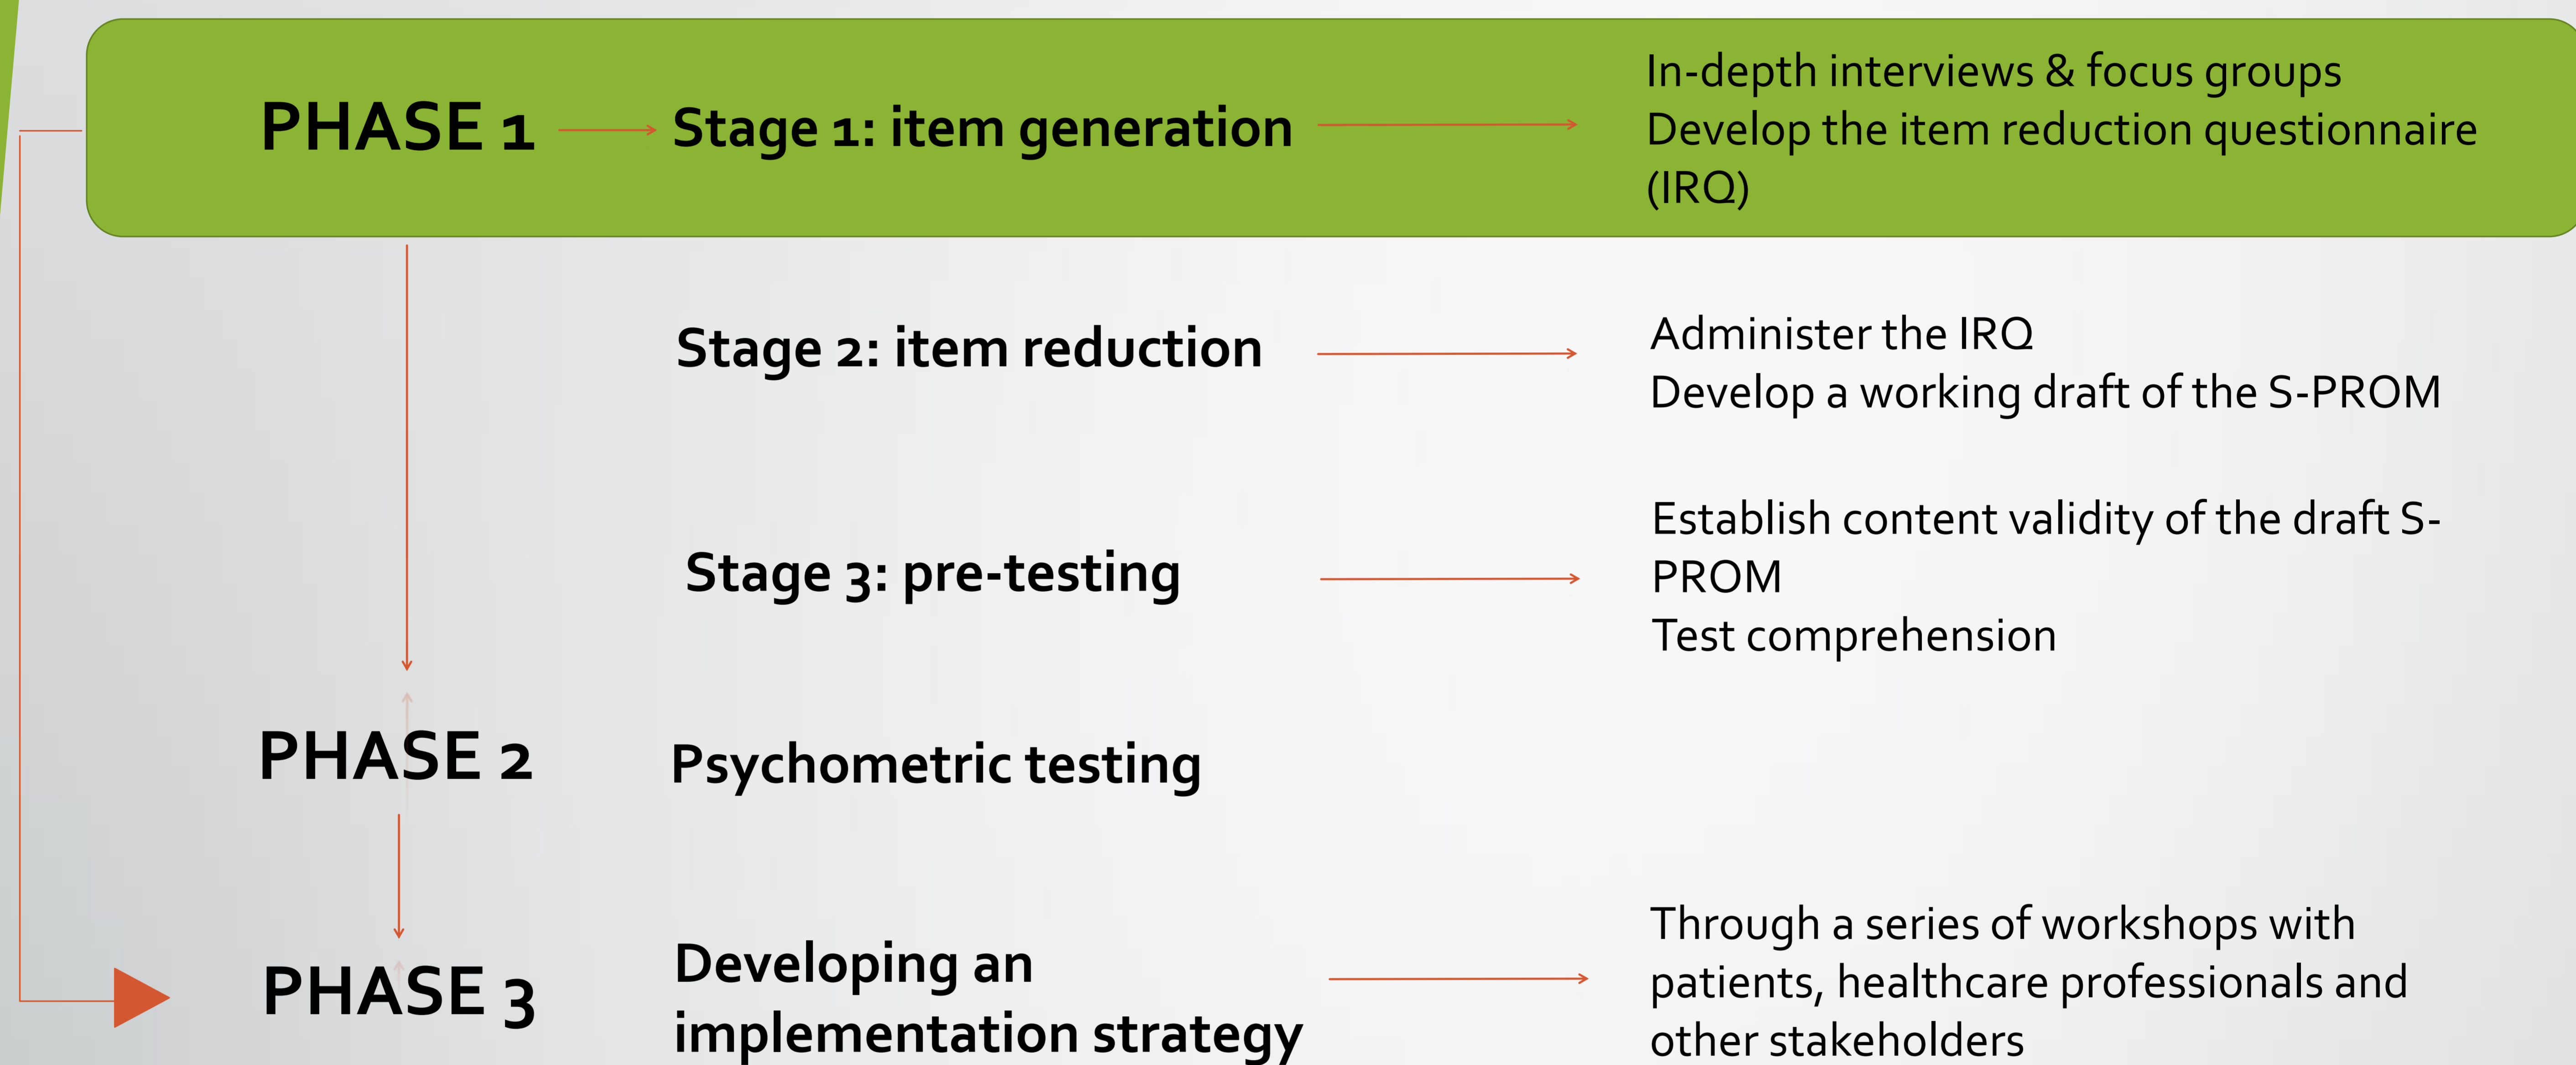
PHASE 1

Stage 1: item generation

In-depth interviews & focus groups
Develop the item reduction questionnaire (IRQ)

Stage 2: item reduction

Administer the IRQ
Develop a working draft of the S-PROM

Stage 3: pre-testing

Establish content validity of the draft S-PROM
Test comprehension

PHASE 2

Psychometric testing

PHASE 3

Developing an implementation strategy

Through a series of workshops with patients, healthcare professionals and other stakeholders